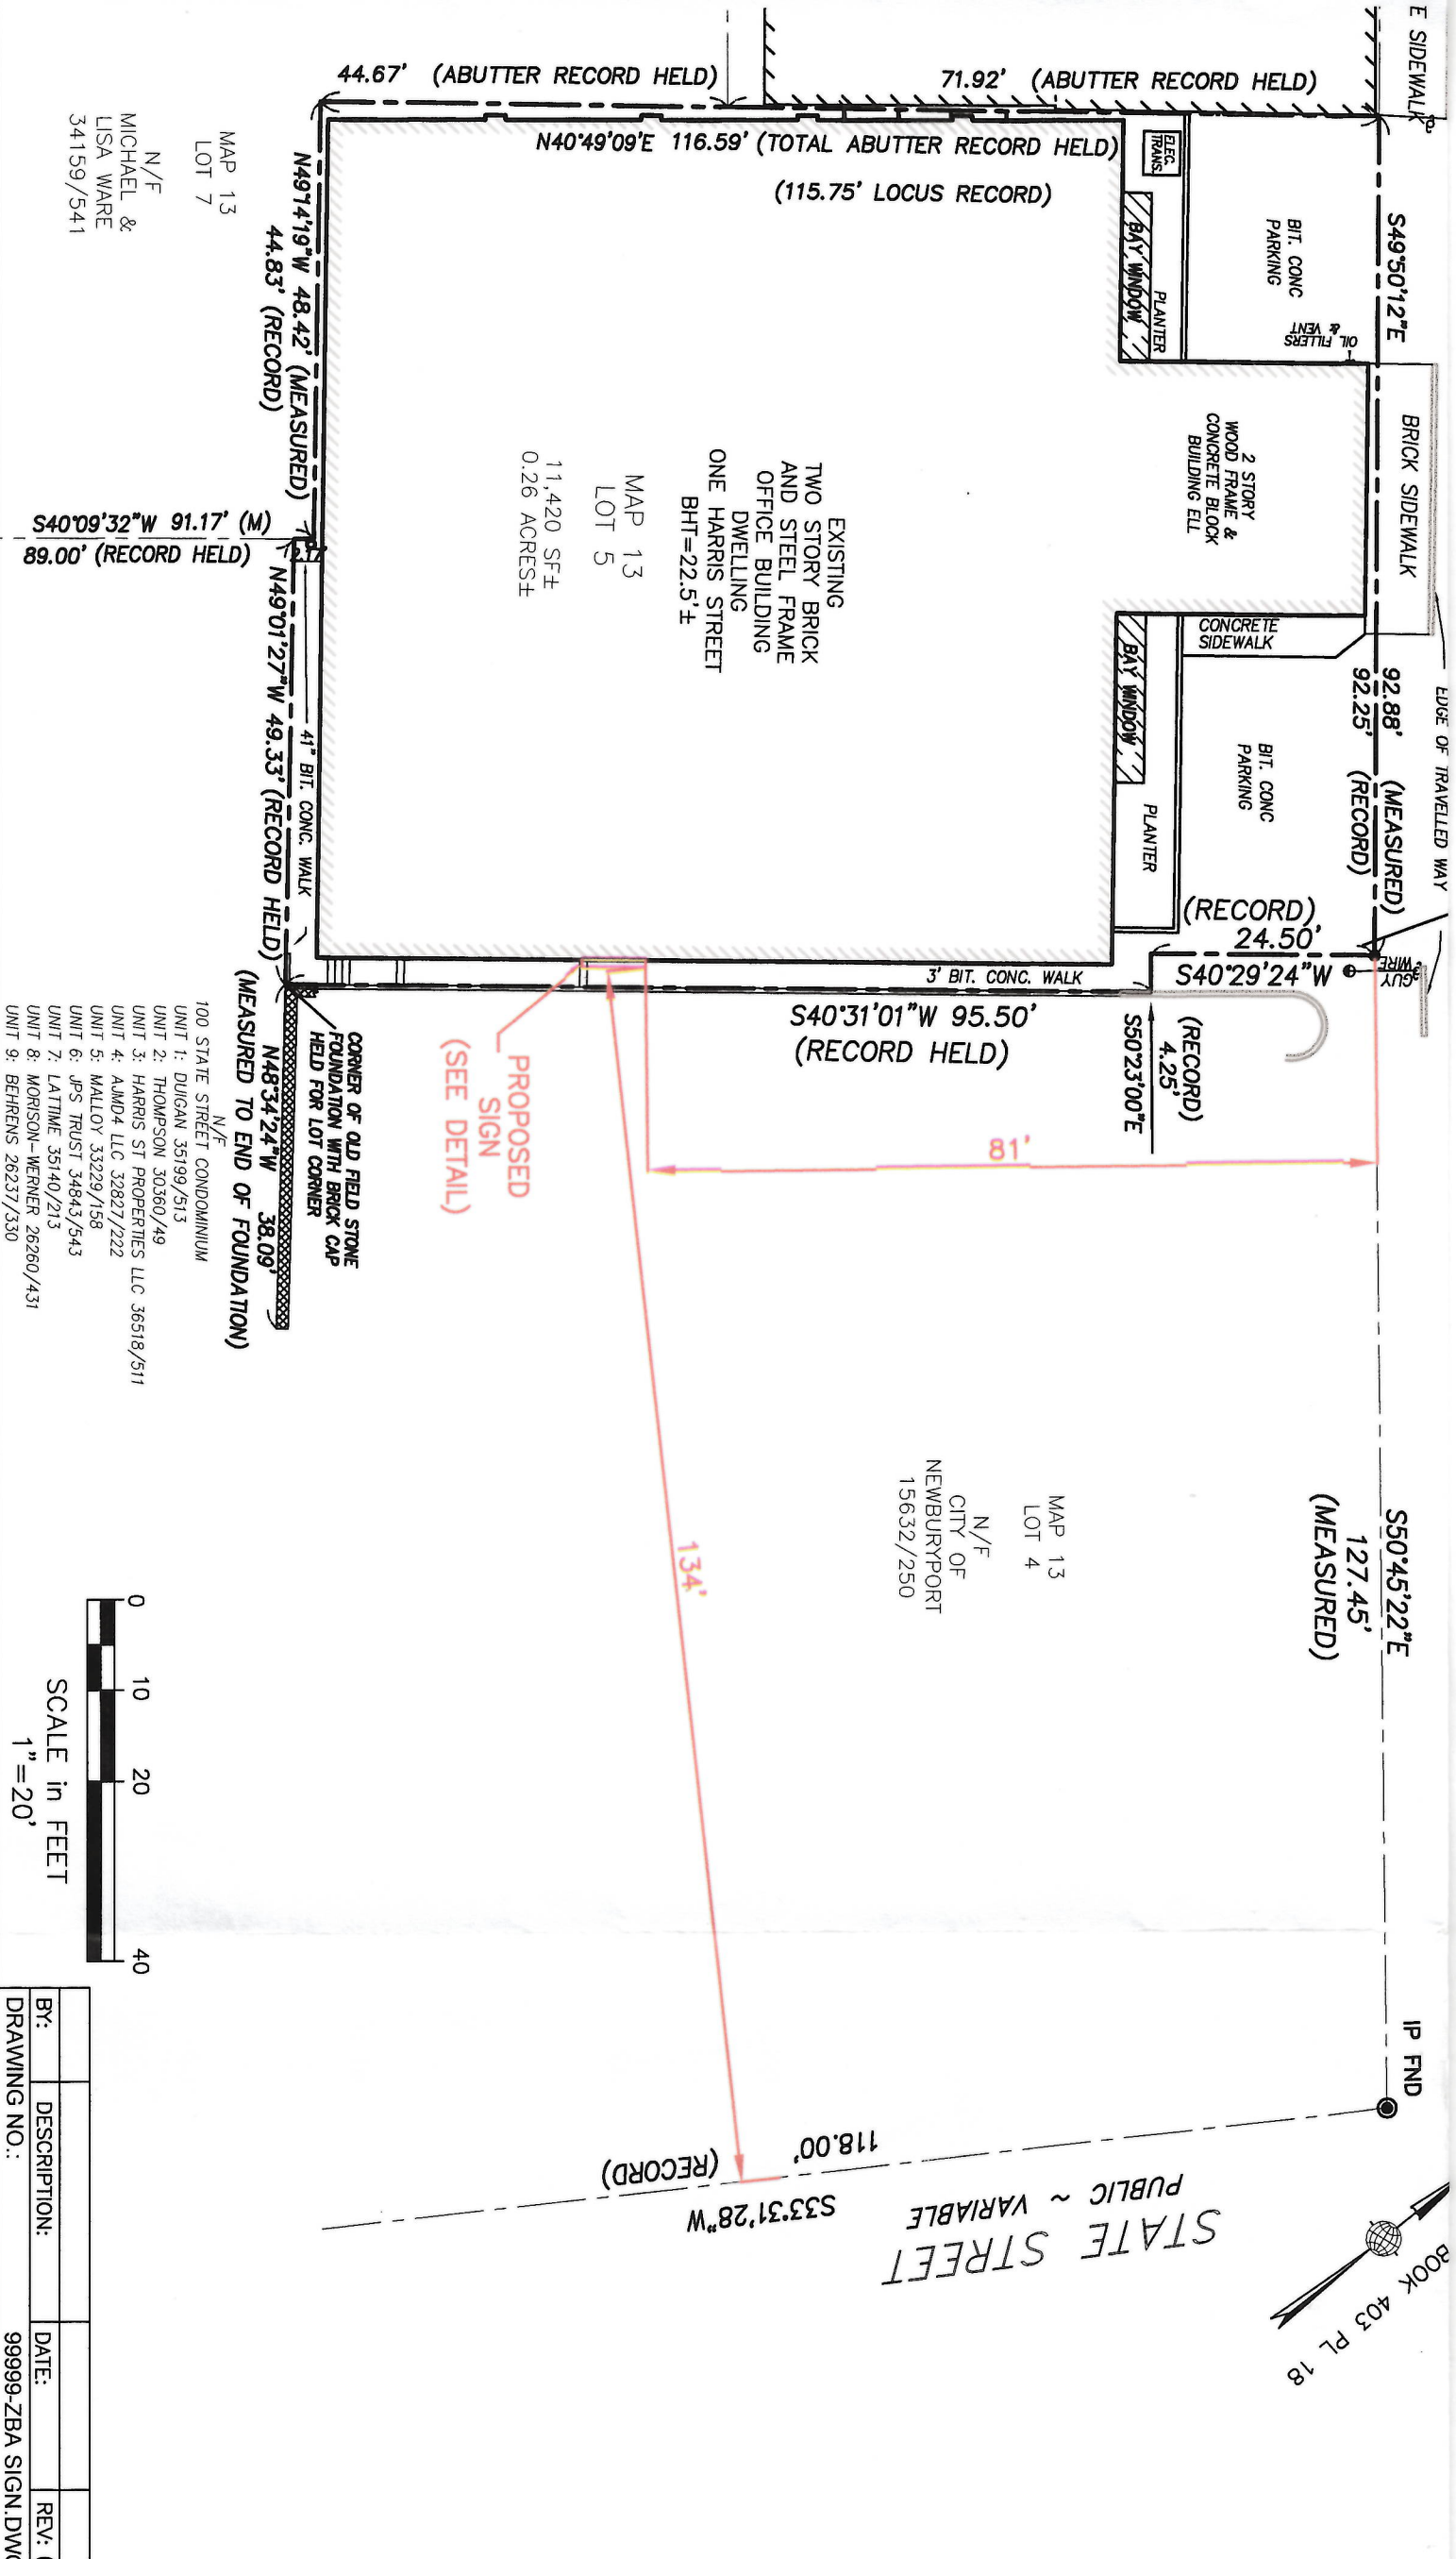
44.67' (ABUTTER RECORD HELD)

71.92' (ABUTTER RECORD HELD)

E SIDEWALK

N40°49'09'E 116.59' (TOTAL ABUTTER RECORD HELD)

(115.75' LOCUS RECORD)

ELEC. TRANS.

BAY WINDOW

PLANTER

BIT. CONC PARKING

OIL FILLERS & VENT

S49°50'12"E

MAP 13
LOT 7

N/F
MICHAEL &
LISA WARE
34159/541

N49°14'19"W 48.42' (MEASURED)
44.83' (RECORD)

2 STORY
WOOD FRAME &
CONCRETE BLOCK
BUILDING ELL

BRICK SIDEWALK

EXISTING
TWO STORY BRICK
AND STEEL FRAME
OFFICE BUILDING
DWELLING
ONE HARRIS STREET
BHT=22.5'±

MAP 13
LOT 5

11,420 SF±
0.26 ACRES±

S40°09'32"W 91.17' (M)
89.00' (RECORD HELD)

2.17'

N49°01'27"W 49.33' (RECORD HELD)

41" BIT. CONC. WALK

CONCRETE SIDEWALK

BAY WINDOW

PLANTER

BIT. CONC PARKING

EDGE OF TRAVELLED WAY

92.88' (MEASURED)
92.25' (RECORD)

(RECORD)
24.50'
S40°29'24"W

GUY WIRE

3' BIT. CONC. WALK

S40°31'01"W 95.50'
(RECORD HELD)

(RECORD)
4.25'
S50°23'00"E

PROPOSED
SIGN
(SEE DETAIL)

81'

CORNER OF OLD FIELD STONE FOUNDATION WITH BRICK CAP HELD FOR LOT CORNER

N48°34'24"W 38.09'
(MEASURED TO END OF FOUNDATION)

N/F
100 STATE STREET CONDOMINIUM
UNIT 1: DUIGAN 35199/513
UNIT 2: THOMPSON 30360/49
UNIT 3: HARRIS ST PROPERTIES LLC 36518/511
UNIT 4: AJMD4 LLC 32827/222
UNIT 5: MALLOY 33229/158
UNIT 6: JPS TRUST 34843/543
UNIT 7: LATTIME 35140/213
UNIT 8: MORISON-WERNER 26260/431
UNIT 9: BEHRENS 26237/330

MAP 13
LOT 4

N/F
CITY OF
NEWBURYPORT
15632/250

S50°45'22"E
127.45'
(MEASURED)

134'

0 10 20 40

SCALE in FEET
1"=20'

IP FND

118.00'
(RECORD)
S33°31'28"W

PUBLIC ~ VARIABLE

STATE STREET

BOOK 403 PL 18

BY:
DESCRIPTION:
DATE:
REV:
DRAWING NO.: 9999-ZBA SIGN.DW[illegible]